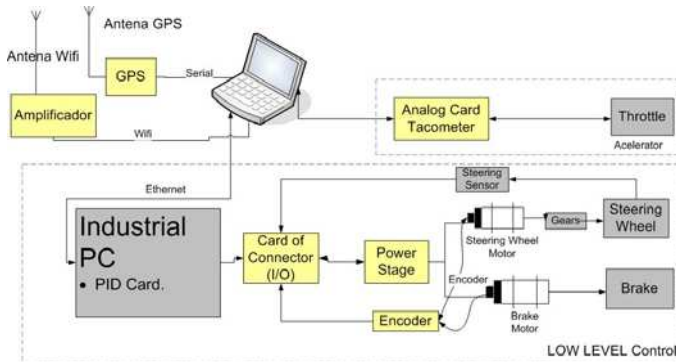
Antena GPS

Antena Wifi

GPS

Serial

Amplificador

Wifi

Analog Card Tacometer

Throttle

Acelerator

Ethernet

Steering Sensor

Industrial PC

• PID Card.

Card of Connector (I/O)

Power Stage

Gears

Steering Wheel

Steering Wheel Motor

Encoder

Brake

Brake Motor

Encoder

LOW LEVEL Control